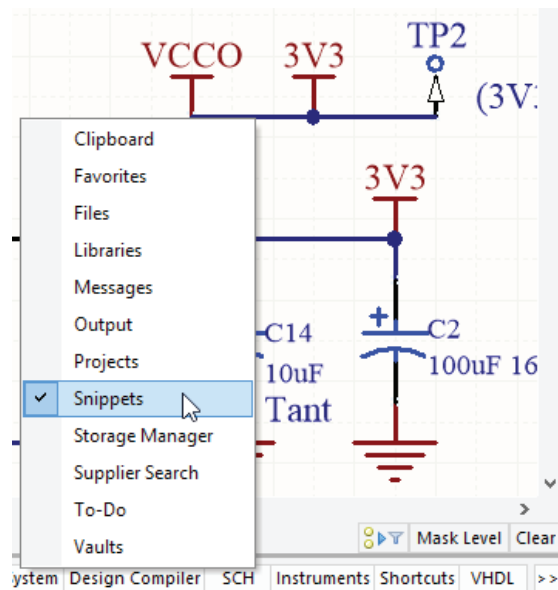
VCCO
3V3
TP2
(3V
3V3
Clipboard
Favorites
Files
Libraries
Messages
Output
Projects
✓ Snippets
Storage Manager
Supplier Search
To-Do
Vaults
C14
10uF
Tant
C2
100uF 16
Mask Level
Clear
ystem
Design Compiler
SCH
Instruments
Shortcuts
VHDL
>>